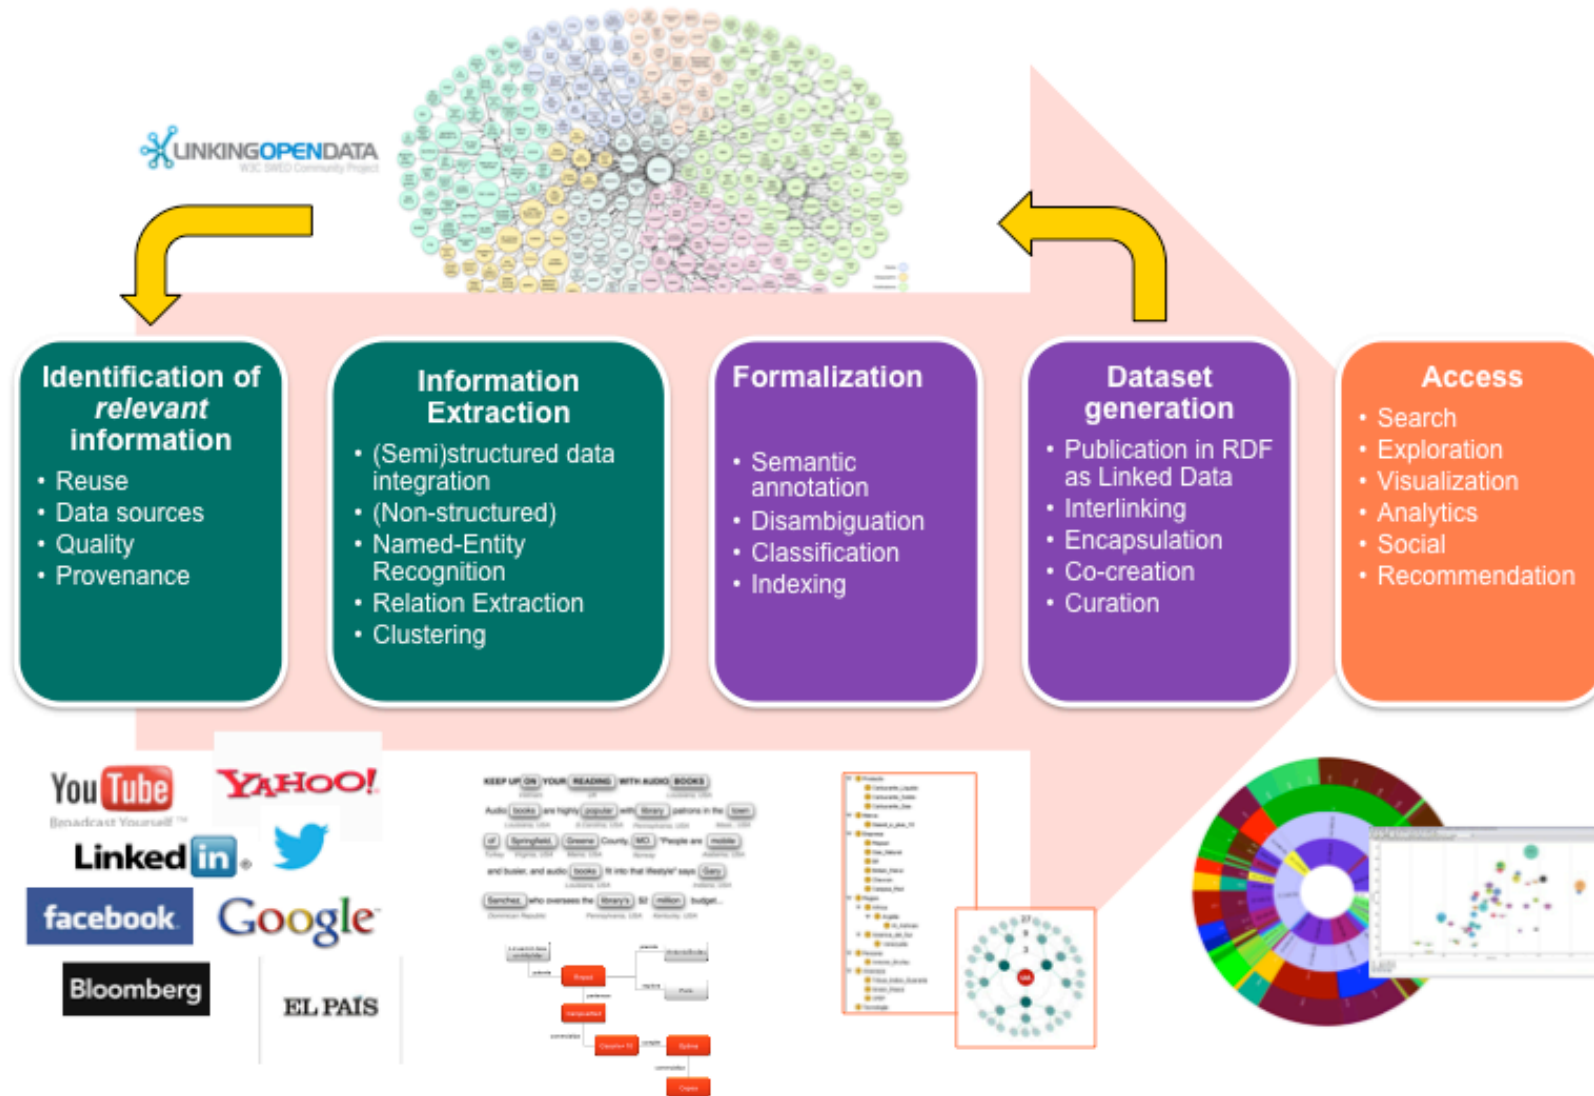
LINKINGOPENDATA
W3C SWEO Community Project

Identification of *relevant* information
• Reuse
• Data sources
• Quality
• Provenance

Information Extraction
• (Semi)structured data integration
• (Non-structured)
• Named-Entity Recognition
• Relation Extraction
• Clustering

Formalization
• Semantic annotation
• Disambiguation
• Classification
• Indexing

Dataset generation
• Publication in RDF as Linked Data
• Interlinking
• Encapsulation
• Co-creation
• Curation

Access
• Search
• Exploration
• Visualization
• Analytics
• Social
• Recommendation

YouTube
Broadcast Yourself
YAHOO!
LinkedIn
facebook
Google
Bloomberg
EL PAÍS

KEEP UP ON YOUR READING WITH AUDIO BOOKS
Audio books are highly popular with library patrons in the town
of Springfield, Greene County, MO. "People are mobile
and busier, and audio books fit into that lifestyle" says Gary
Sanchez, who oversees the library's $2 million budget.